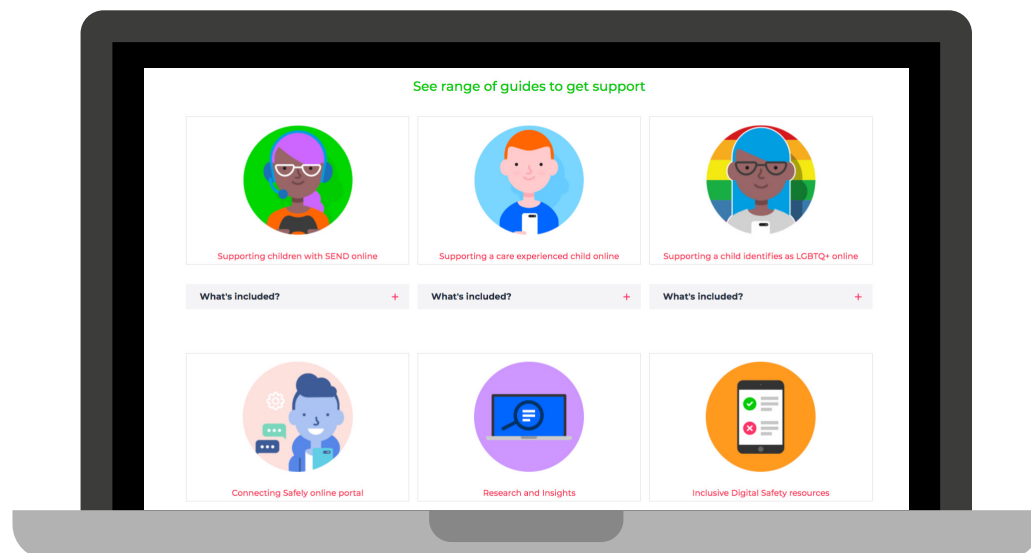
See range of guides to get support

Supporting children with SEND online

Supporting a care experienced child online

Supporting a child identifies as LGBTQ+ online

What's included? +

What's included? +

What's included? +

Connecting Safely online portal

Research and Insights

Inclusive Digital Safety resources